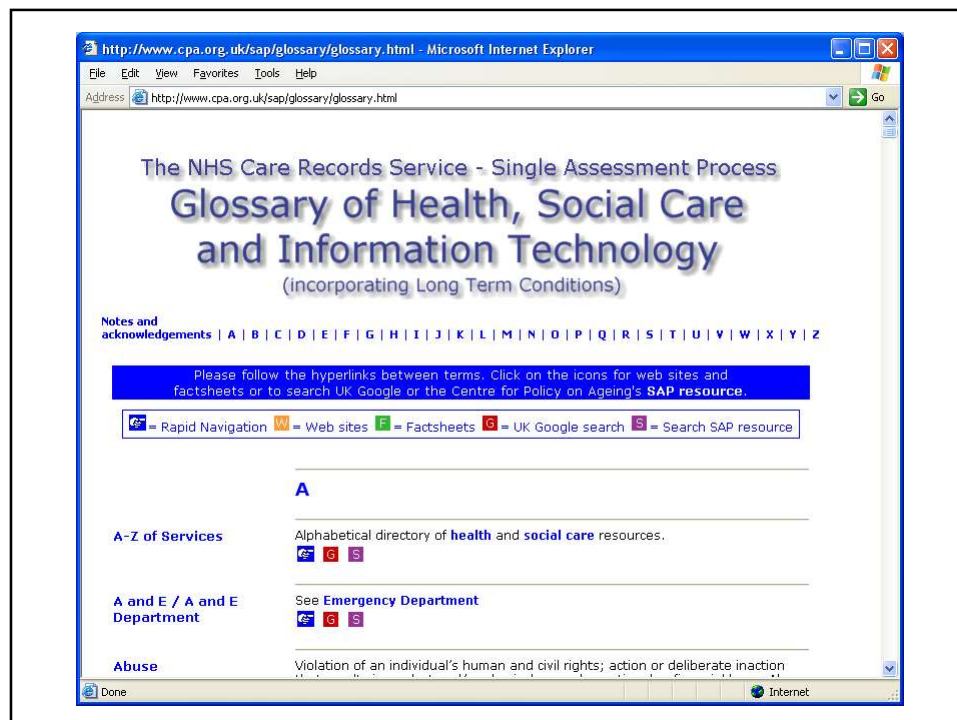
http://www.cpa.org.uk/sap/glossary/glossary.html - Microsoft Internet Explorer

File Edit View Favorites Tools Help

Address http://www.cpa.org.uk/sap/glossary/glossary.html Go

The NHS Care Records Service - Single Assessment Process
Glossary of Health, Social Care and Information Technology
(incorporating Long Term Conditions)

Notes and acknowledgements | A | B | C | D | E | F | G | H | I | J | K | L | M | N | O | P | Q | R | S | T | U | V | W | X | Y | Z

Please follow the hyperlinks between terms. Click on the icons for web sites and factsheets or to search UK Google or the Centre for Policy on Ageing's SAP resource.

= Rapid Navigation W = Web sites F = Factsheets G = UK Google search S = Search SAP resource

A

A-Z of Services
Alphabetical directory of health and social care resources.
G S

A and E / A and E Department
See Emergency Department
G S

Abuse
Violation of an individual's human and civil rights; action or deliberate inaction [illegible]

Done Internet